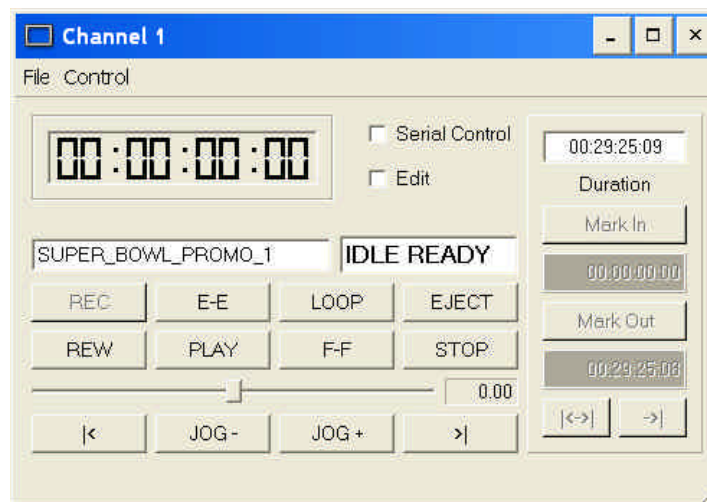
Channel 1

File Control

00:00:00:00

Serial Control

Edit

00:29:25:09

Duration

Mark In

SUPER_BOWL_PROMO_1

IDLE READY

00:00:00:00

REC E-E LOOP EJECT

Mark Out

REW PLAY F-F STOP

00:29:25:08

0.00

|< JOG - JOG + >|

|<->| ->|